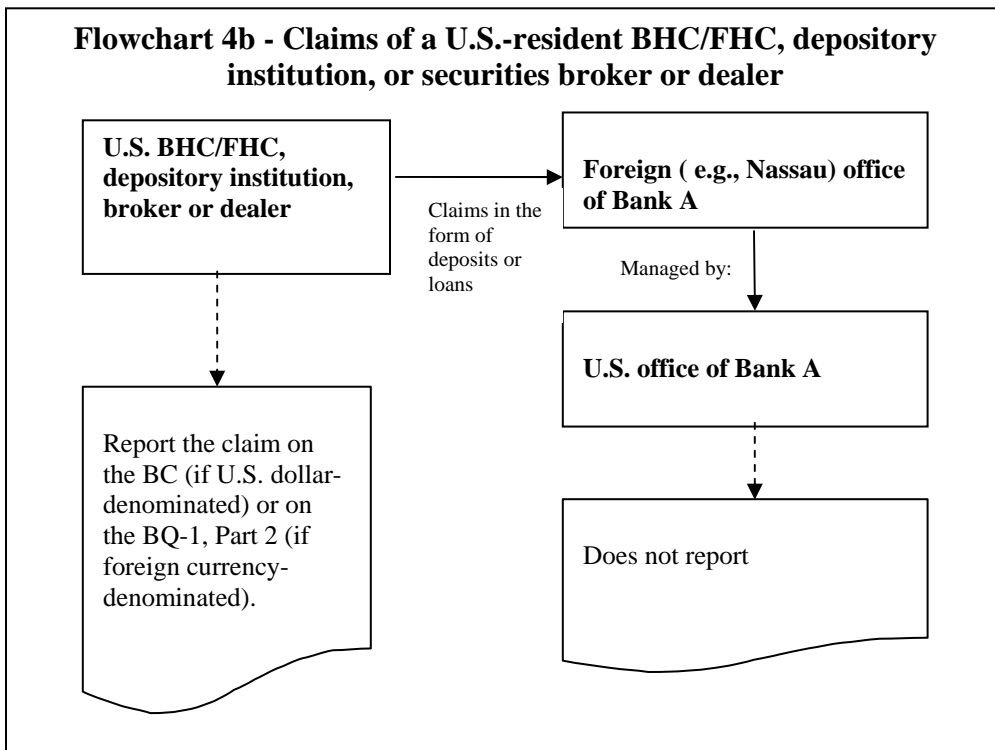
Flowchart 4b - Claims of a U.S.-resident BHC/FHC, depository institution, or securities broker or dealer

U.S. BHC/FHC, depository institution, broker or dealer

Claims in the form of deposits or loans

Foreign ( e.g., Nassau) office of Bank A

Managed by:

U.S. office of Bank A

Report the claim on the BC (if U.S. dollar-denominated) or on the BQ-1, Part 2 (if foreign currency-denominated).

Does not report